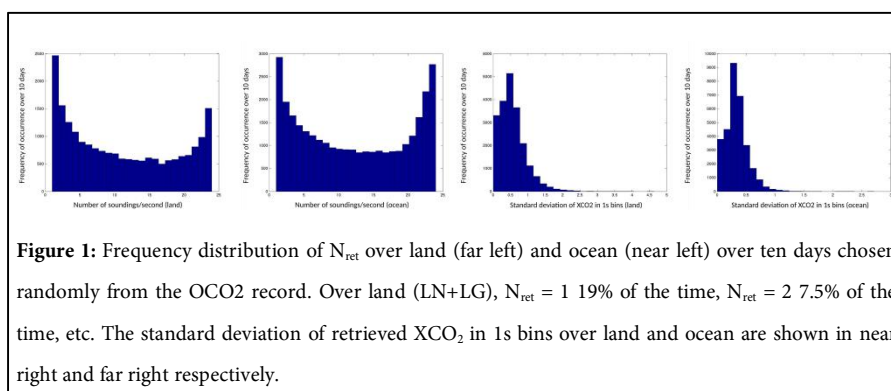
Frequency of occurrence over 10 days

Number of soundings/second (land)

Frequency of occurrence over 10 days

Number of soundings/second (ocean)

Frequency of occurrence over 10 days

Standard deviation of XCO2 in 1s bins (land)

Frequency of occurrence over 10 days

Standard deviation of XCO2 in 1s bins (ocean)

**Figure 1:** Frequency distribution of $N_{ret}$ over land (far left) and ocean (near left) over ten days chosen randomly from the OCO2 record. Over land (LN+LG), $N_{ret}$ = 1 19% of the time, $N_{ret}$ = 2 7.5% of the time, etc. The standard deviation of retrieved $XCO_2$ in 1s bins over land and ocean are shown in near right and far right respectively.